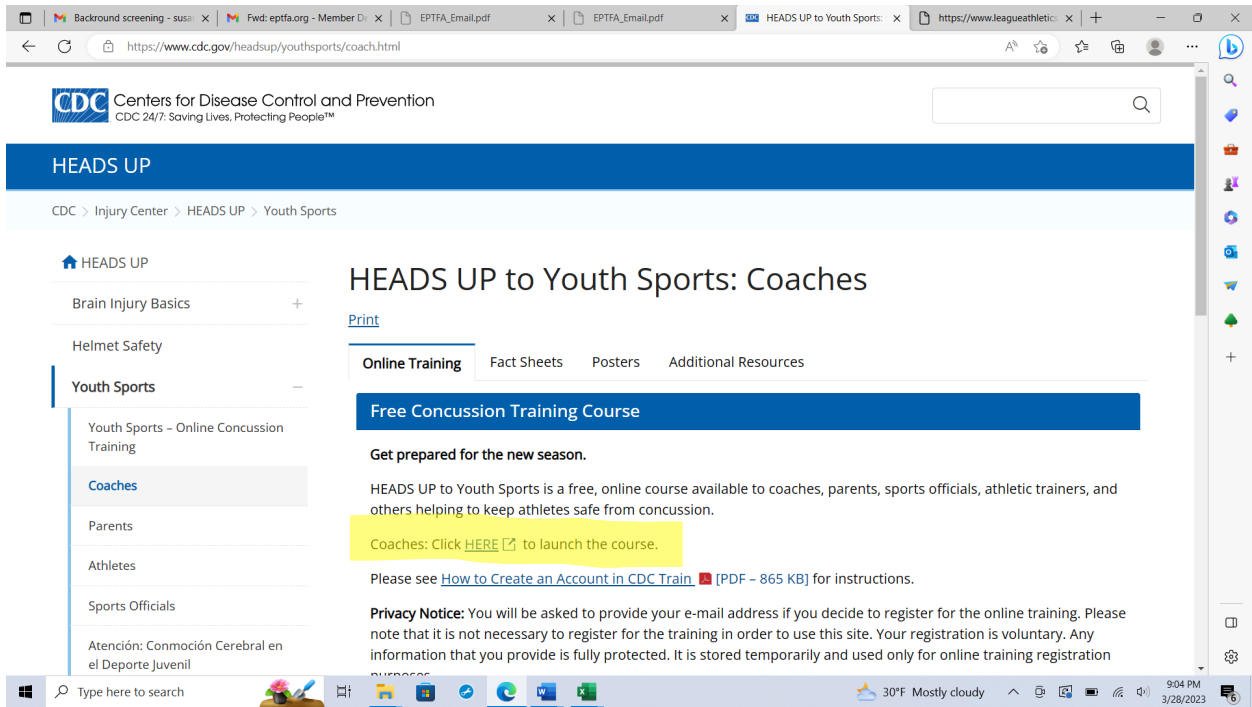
Backround screening - susa | Fwd: eptfa.org - Member De | EPTFA_Email.pdf | EPTFA_Email.pdf | HEADS UP to Youth Sports | https://www.leagueathletics

https://www.cdc.gov/headsup/youthsports/coach.html

CDC Centers for Disease Control and Prevention
CDC 24/7: Saving Lives, Protecting People™

HEADS UP

CDC > Injury Center > HEADS UP > Youth Sports

HEADS UP

Brain Injury Basics +

Helmet Safety

Youth Sports −

Youth Sports – Online Concussion Training

Coaches

Parents

Athletes

Sports Officials

Atención: Conmoción Cerebral en el Deporte Juvenil

HEADS UP to Youth Sports: Coaches

Print

Online Training | Fact Sheets | Posters | Additional Resources

Free Concussion Training Course

Get prepared for the new season.

HEADS UP to Youth Sports is a free, online course available to coaches, parents, sports officials, athletic trainers, and others helping to keep athletes safe from concussion.

Coaches: Click HERE to launch the course.

Please see How to Create an Account in CDC Train [PDF – 865 KB] for instructions.

Privacy Notice: You will be asked to provide your e-mail address if you decide to register for the online training. Please note that it is not necessary to register for the training in order to use this site. Your registration is voluntary. Any information that you provide is fully protected. It is stored temporarily and used only for online training registration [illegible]

Type here to search

30°F Mostly cloudy

9:04 PM
3/28/2023